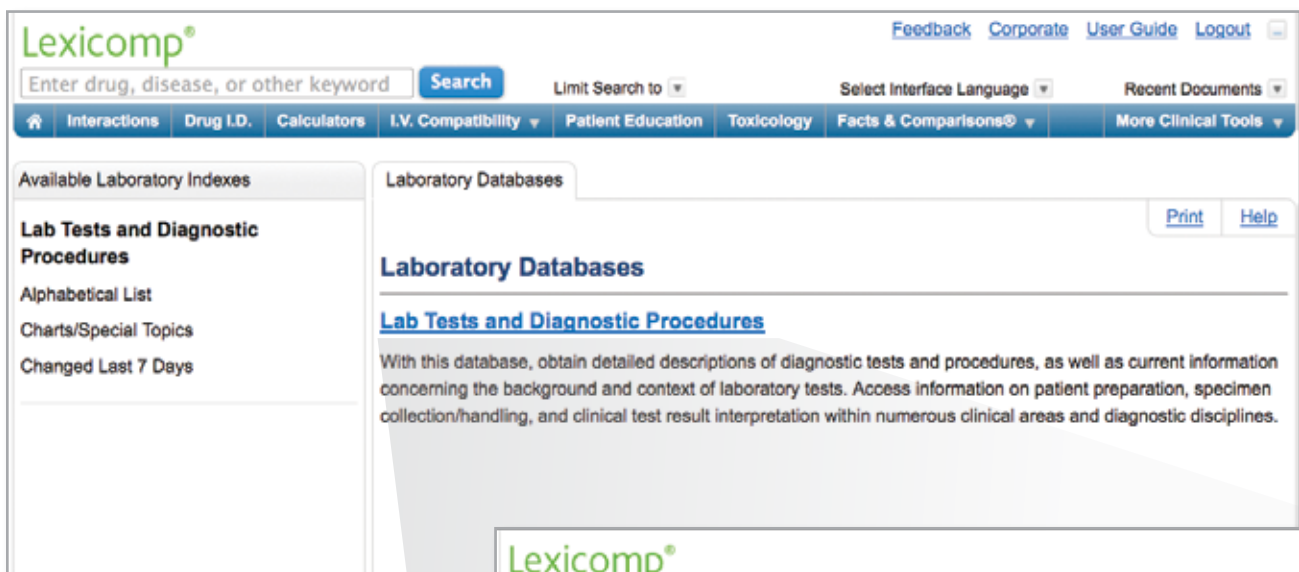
Lexicomp®

Feedback Corporate User Guide Logout

Enter drug, disease, or other keyword Search

Limit Search to

Select Interface Language

Recent Documents

Interactions | Drug I.D. | Calculators | I.V. Compatibility | Patient Education | Toxicology | Facts & Comparisons® | More Clinical Tools

Available Laboratory Indexes

Lab Tests and Diagnostic Procedures

Alphabetical List

Charts/Special Topics

Changed Last 7 Days

Laboratory Databases

Print Help

Laboratory Databases

Lab Tests and Diagnostic Procedures

With this database, obtain detailed descriptions of diagnostic tests and procedures, as well as current information concerning the background and context of laboratory tests. Access information on patient preparation, specimen collection/handling, and clinical test result interpretation within numerous clinical areas and diagnostic disciplines.

Lexicomp®